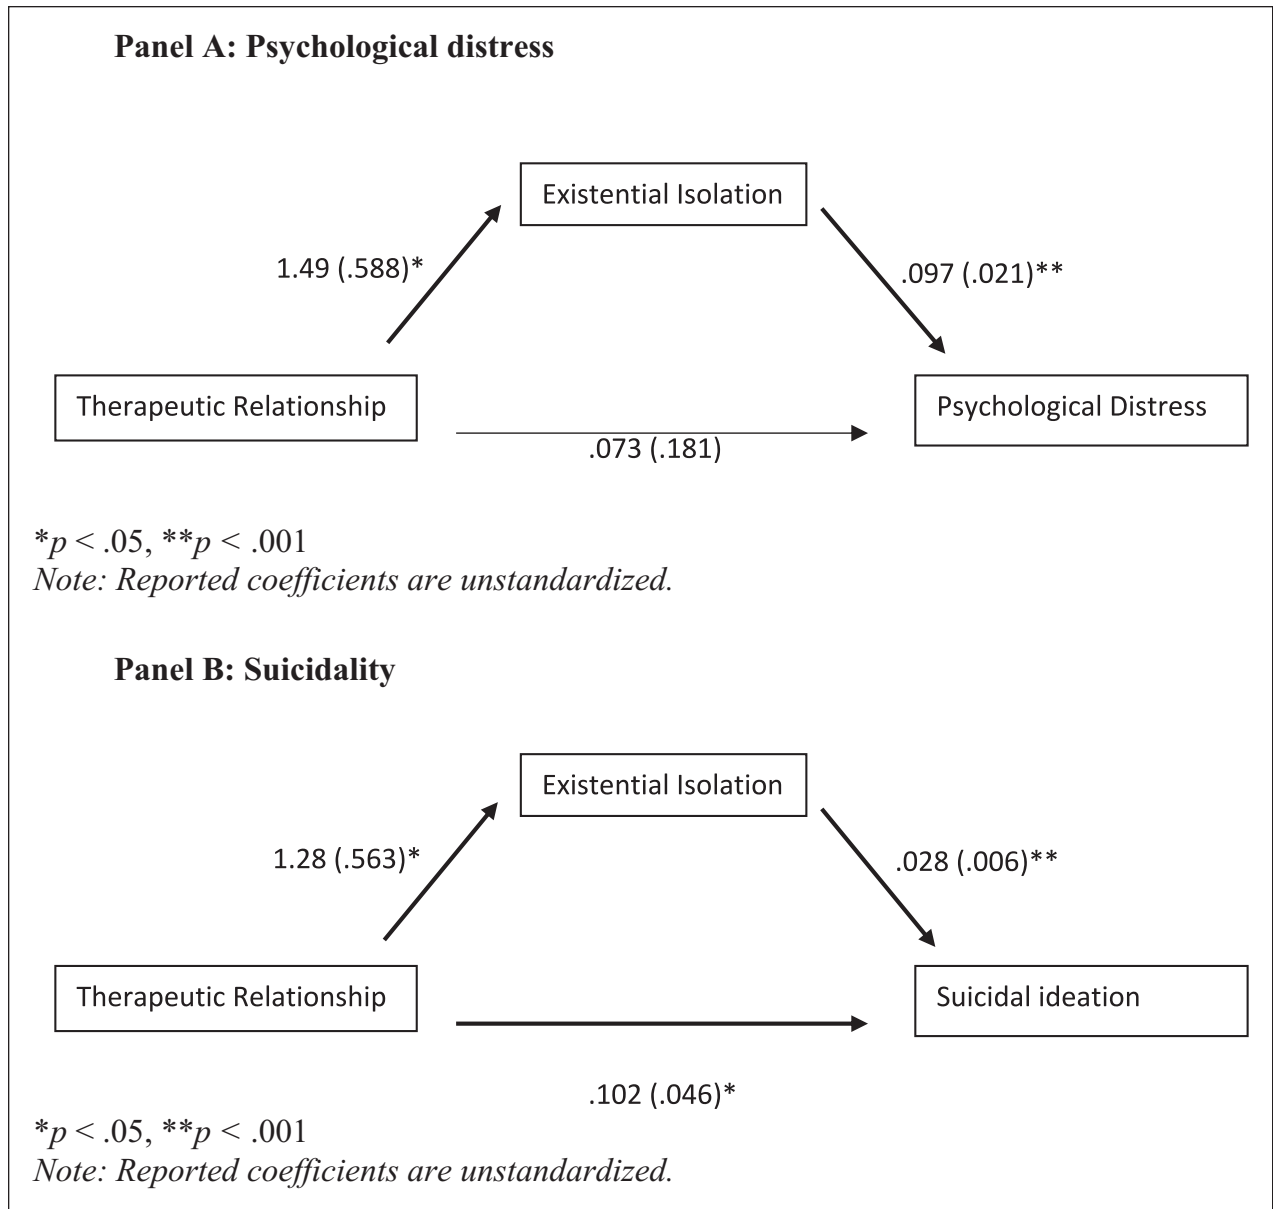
Panel A: Psychological distress

Existential Isolation

1.49 (.588)*

.097 (.021)**

Therapeutic Relationship

Psychological Distress

.073 (.181)

*$p$ < .05, **$p$ < .001
Note: Reported coefficients are unstandardized.

Panel B: Suicidality

Existential Isolation

1.28 (.563)*

.028 (.006)**

Therapeutic Relationship

Suicidal ideation

.102 (.046)*

*$p$ < .05, **$p$ < .001
Note: Reported coefficients are unstandardized.